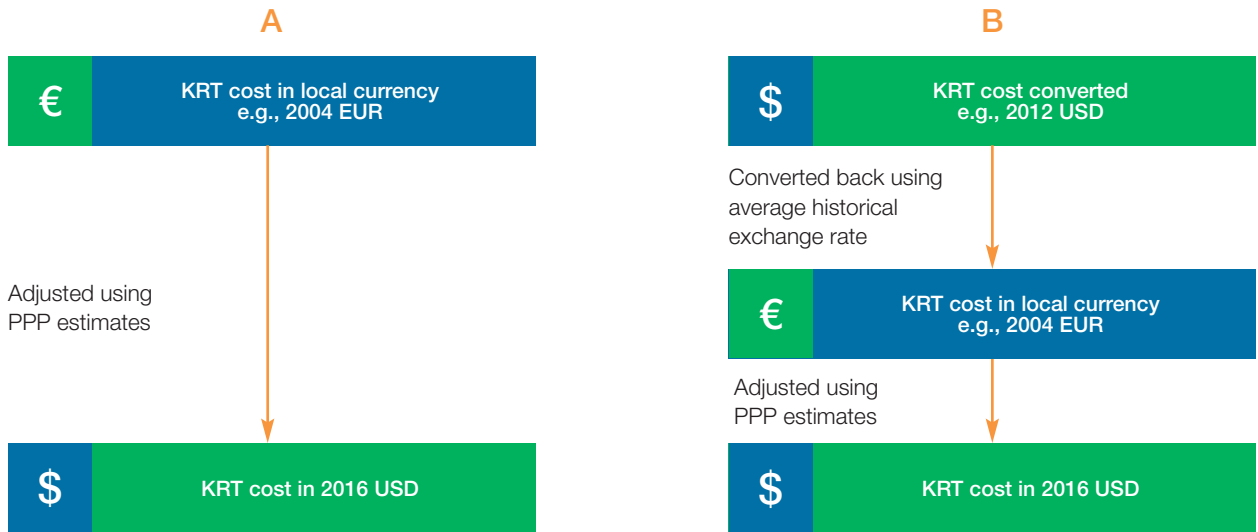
A

€ KRT cost in local currency e.g., 2004 EUR

Adjusted using PPP estimates

$ KRT cost in 2016 USD

B

$ KRT cost converted e.g., 2012 USD

Converted back using average historical exchange rate

€ KRT cost in local currency e.g., 2004 EUR

Adjusted using PPP estimates

$ KRT cost in 2016 USD